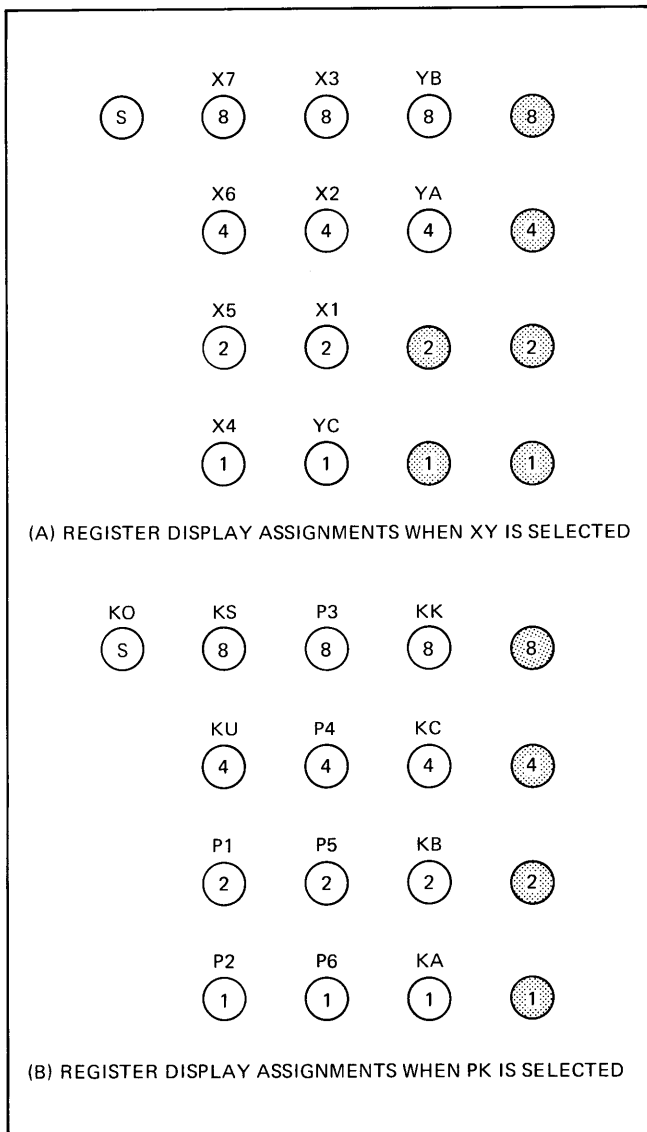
X7 X3 YB

S 8 8 8 8

X6 X2 YA

4 4 4 4

X5 X1

2 2 2 2

X4 YC

1 1 1 1

(A) REGISTER DISPLAY ASSIGNMENTS WHEN XY IS SELECTED

KO KS P3 KK

S 8 8 8 8

KU P4 KC

4 4 4 4

P1 P5 KB

2 2 2 2

P2 P6 KA

1 1 1 1

(B) REGISTER DISPLAY ASSIGNMENTS WHEN PK IS SELECTED